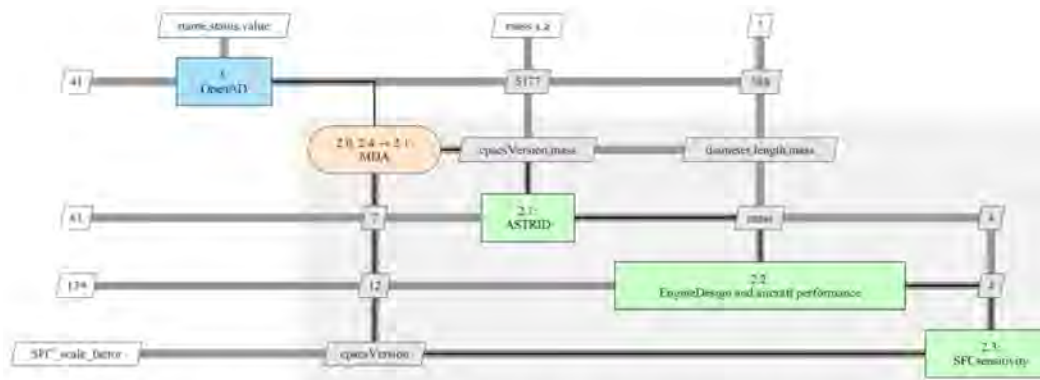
name, status, value

mass 1,2

1

41

1: OpenAD

5177

Nh

2.0, 2.4 → 2.1: MDA

cpacsVersion, mass

diameter, length, mass

61

7

2.1: ASTRID

mass

4

134

12

2.2: EngineDesign and aircraft performance

3

SFC_scale_factor

cpacsVersion

2.3: SFCsensitivity